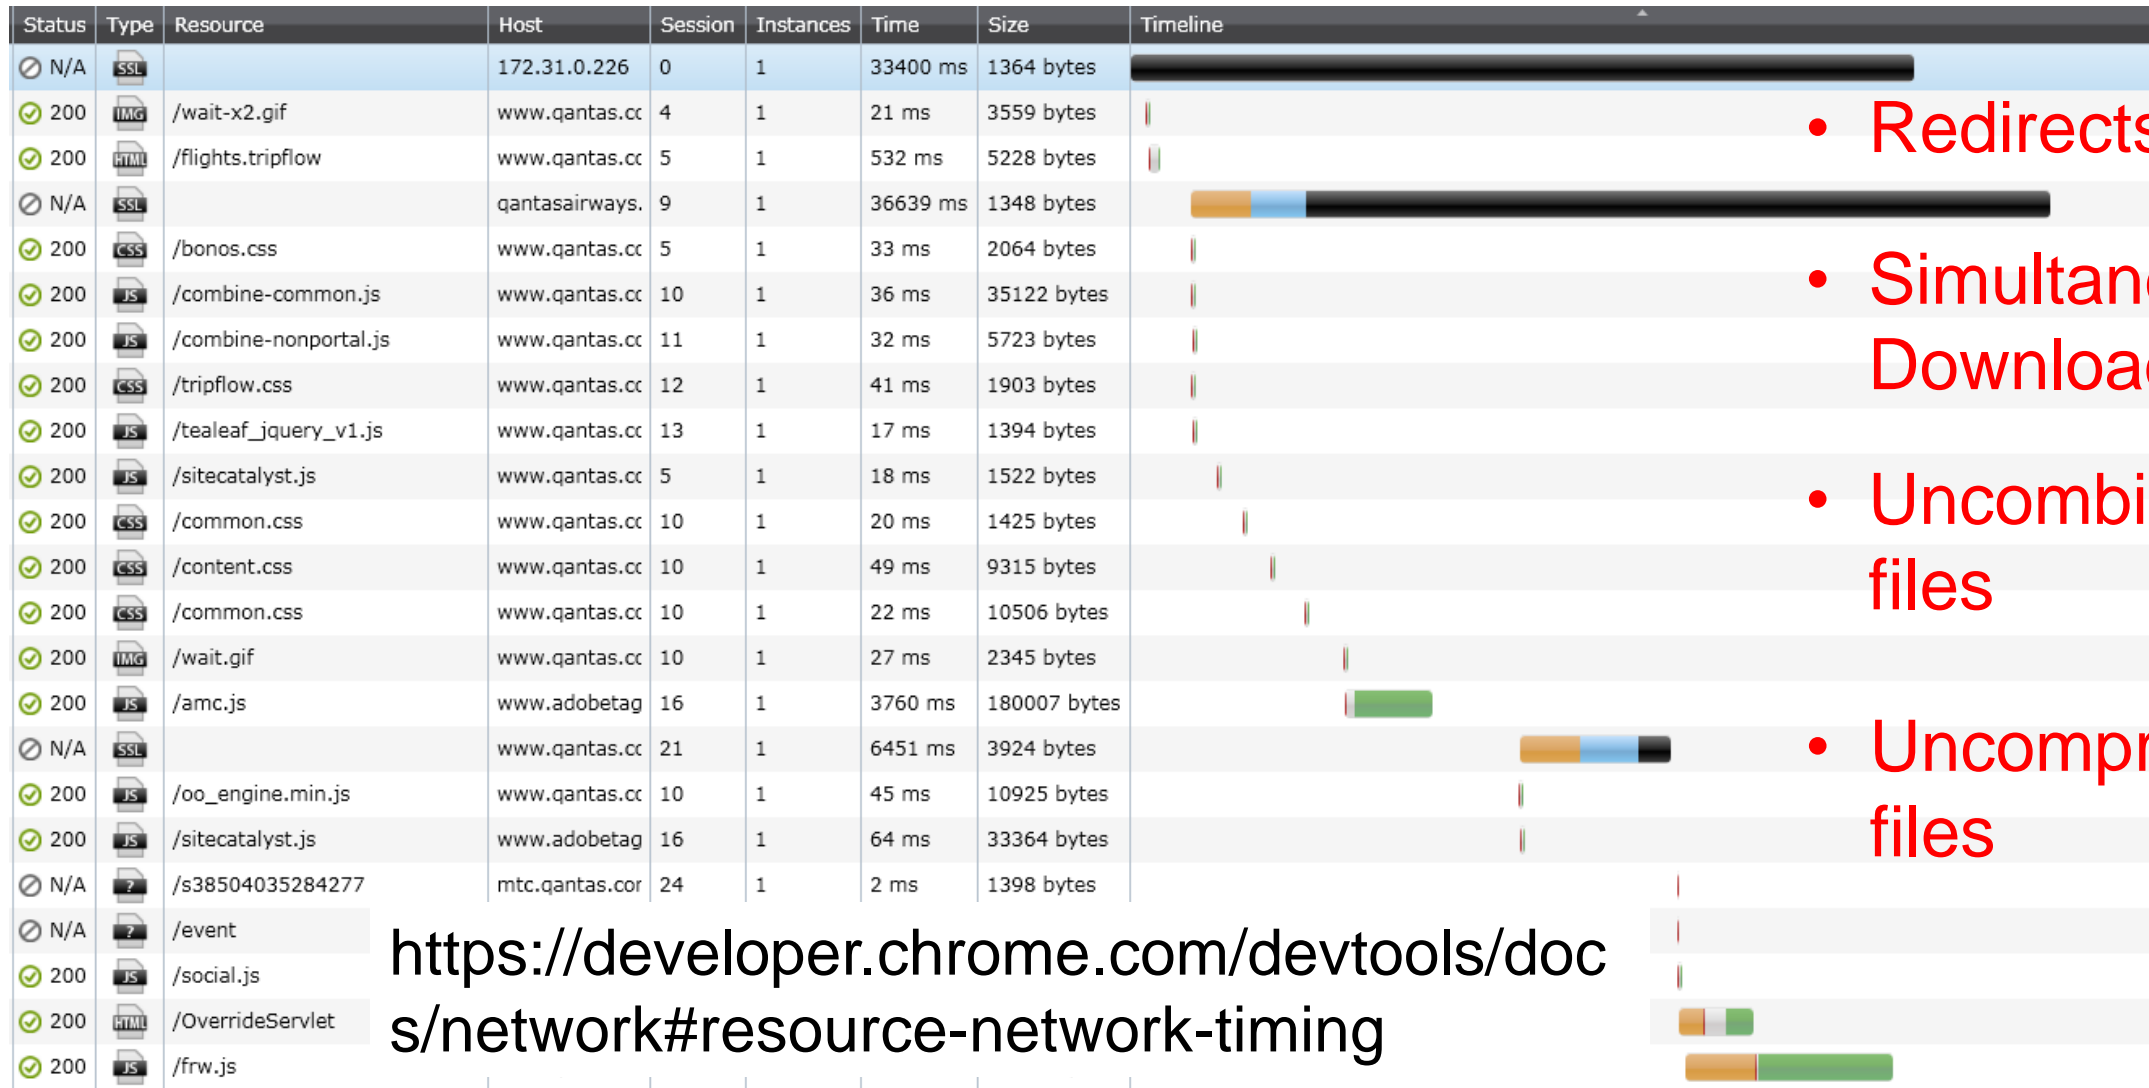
| Status | Type | Resource | Host | Session | Instances | Time | Size | Timeline |
|---|---|---|---|---|---|---|---|---|
| N/A | SSL | | 172.31.0.226 | 0 | 1 | 33400 ms | 1364 bytes | |
| 200 | IMG | /wait-x2.gif | www.qantas.cc | 4 | 1 | 21 ms | 3559 bytes | |
| 200 | HTML | /flights.tripflow | www.qantas.cc | 5 | 1 | 532 ms | 5228 bytes | |
| N/A | SSL | | qantasairways. | 9 | 1 | 36639 ms | 1348 bytes | |
| 200 | CSS | /bonos.css | www.qantas.cc | 5 | 1 | 33 ms | 2064 bytes | |
| 200 | JS | /combine-common.js | www.qantas.cc | 10 | 1 | 36 ms | 35122 bytes | |
| 200 | JS | /combine-nonportal.js | www.qantas.cc | 11 | 1 | 32 ms | 5723 bytes | |
| 200 | CSS | /tripflow.css | www.qantas.cc | 12 | 1 | 41 ms | 1903 bytes | |
| 200 | JS | /tealeaf_jquery_v1.js | www.qantas.cc | 13 | 1 | 17 ms | 1394 bytes | |
| 200 | JS | /sitecatalyst.js | www.qantas.cc | 5 | 1 | 18 ms | 1522 bytes | |
| 200 | CSS | /common.css | www.qantas.cc | 10 | 1 | 20 ms | 1425 bytes | |
| 200 | CSS | /content.css | www.qantas.cc | 10 | 1 | 49 ms | 9315 bytes | |
| 200 | CSS | /common.css | www.qantas.cc | 10 | 1 | 22 ms | 10506 bytes | |
| 200 | IMG | /wait.gif | www.qantas.cc | 10 | 1 | 27 ms | 2345 bytes | |
| 200 | JS | /amc.js | www.adobetag | 16 | 1 | 3760 ms | 180007 bytes | |
| N/A | SSL | | www.qantas.cc | 21 | 1 | 6451 ms | 3924 bytes | |
| 200 | JS | /oo_engine.min.js | www.qantas.cc | 10 | 1 | 45 ms | 10925 bytes | |
| 200 | JS | /sitecatalyst.js | www.adobetag | 16 | 1 | 64 ms | 33364 bytes | |
| N/A | ? | /s38504035284277 | mtc.qantas.cor | 24 | 1 | 2 ms | 1398 bytes | |
| N/A | ? | /event | | | | | | |
| 200 | JS | /social.js | | | | | | |
| 200 | HTML | /OverrideServlet | | | | | | |
| 200 | JS | /frw.js | | | | | | |

• Redirects
• Simultan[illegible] Downloa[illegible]
• Uncombi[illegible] files
• Uncompr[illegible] files

https://developer.chrome.com/devtools/docs/network#resource-network-timing